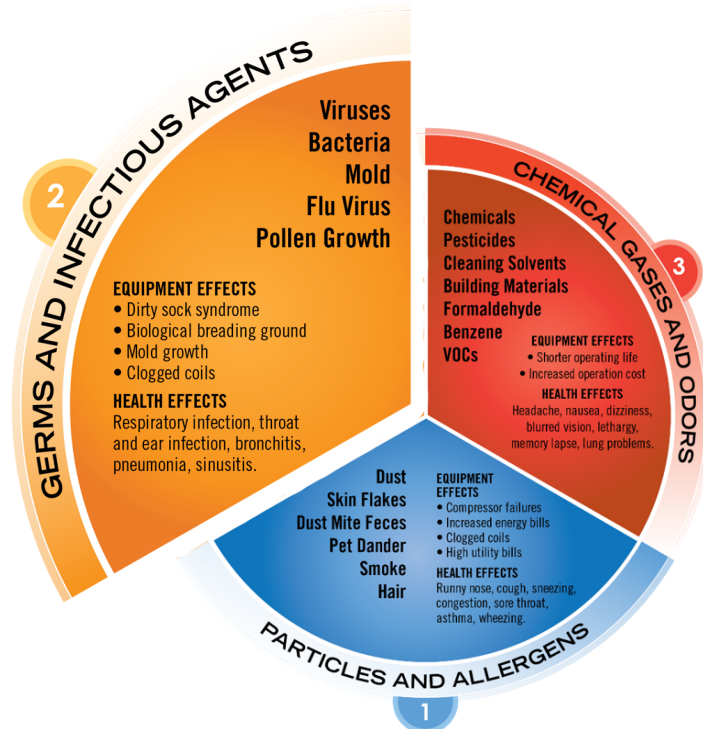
2

GERMS AND INFECTIOUS AGENTS

Viruses
Bacteria
Mold
Flu Virus
Pollen Growth

EQUIPMENT EFFECTS
• Dirty sock syndrome
• Biological breading ground
• Mold growth
• Clogged coils

HEALTH EFFECTS
Respiratory infection, throat and ear infection, bronchitis, pneumonia, sinusitis.

3

CHEMICAL GASES AND ODORS

Chemicals
Pesticides
Cleaning Solvents
Building Materials
Formaldehyde
Benzene
VOCs

EQUIPMENT EFFECTS
• Shorter operating life
• Increased operation cost

HEALTH EFFECTS
Headache, nausea, dizziness, blurred vision, lethargy, memory lapse, lung problems.

Dust
Skin Flakes
Dust Mite Feces
Pet Dander
Smoke
Hair

EQUIPMENT EFFECTS
• Compressor failures
• Increased energy bills
• Clogged coils
• High utility bills

HEALTH EFFECTS
Runny nose, cough, sneezing, congestion, sore throat, asthma, wheezing.

PARTICLES AND ALLERGENS

1